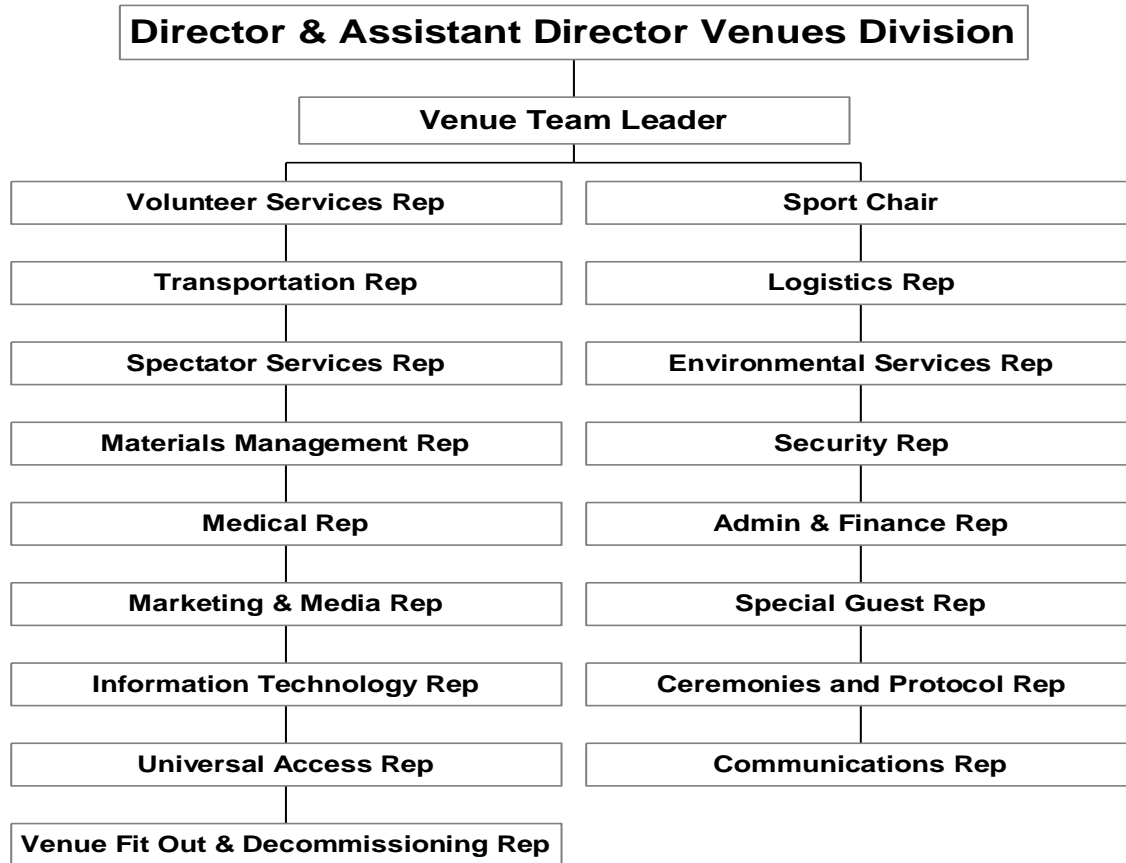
Director & Assistant Director Venues Division

Venue Team Leader

Volunteer Services Rep

Transportation Rep

Spectator Services Rep

Materials Management Rep

Medical Rep

Marketing & Media Rep

Information Technology Rep

Universal Access Rep

Venue Fit Out & Decommissioning Rep

Sport Chair

Logistics Rep

Environmental Services Rep

Security Rep

Admin & Finance Rep

Special Guest Rep

Ceremonies and Protocol Rep

Communications Rep